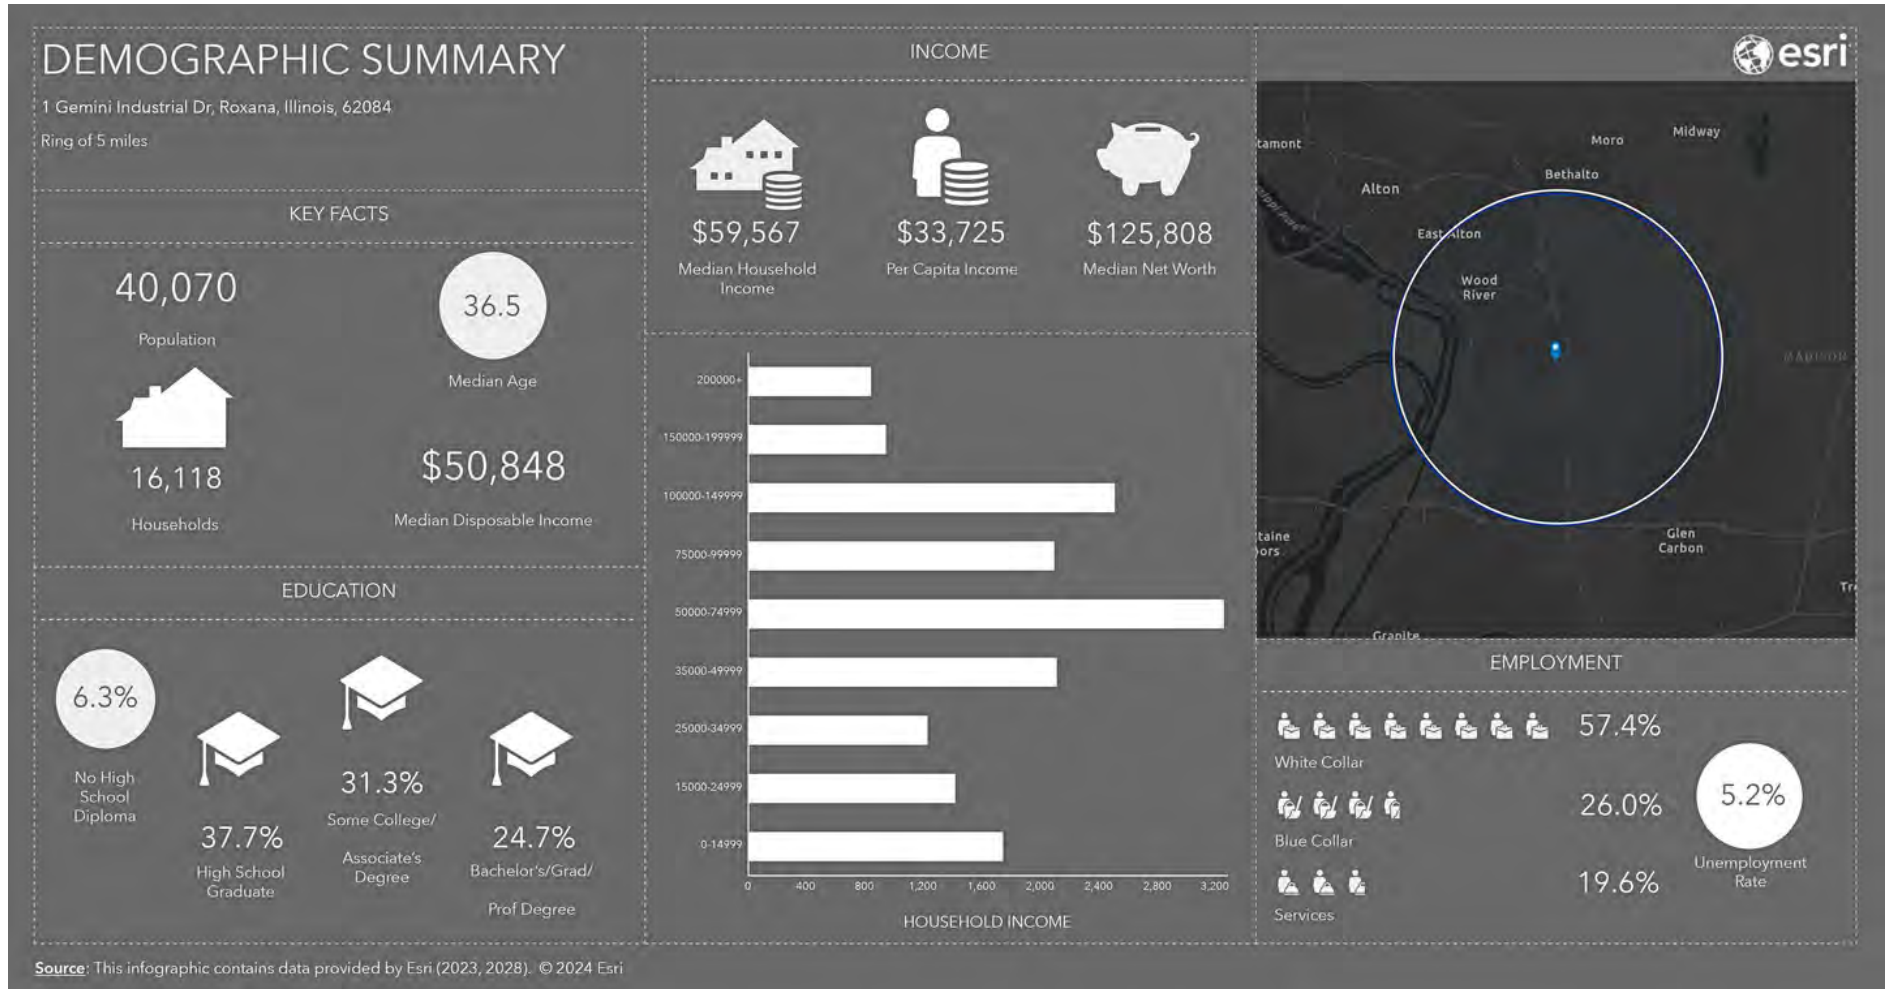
DEMOGRAPHIC SUMMARY

1 Gemini Industrial Dr, Roxana, Illinois, 62084

Ring of 5 miles

KEY FACTS

40,070

Population

36.5

Median Age

16,118

Households

$50,848

Median Disposable Income

EDUCATION

6.3%

No High School Diploma

37.7%

High School Graduate

31.3%

Some College/ Associate's Degree

24.7%

Bachelor's/Grad/ Prof Degree

INCOME

$59,567

Median Household Income

$33,725

Per Capita Income

$125,808

Median Net Worth

200000+
150000-199999
100000-149999
75000-99999
50000-74999
35000-49999
25000-34999
15000-24999
0-14999

0 400 800 1,200 1,600 2,000 2,400 2,800 3,200

HOUSEHOLD INCOME

esri

tamont
Moro
Midway
Bethalto
Alton
East Alton
Wood River
Madison
taine ors
Glen Carbon
Tr
Granite

EMPLOYMENT

57.4%

White Collar

26.0%

Blue Collar

19.6%

Services

5.2%

Unemployment Rate

Source: This infographic contains data provided by Esri (2023, 2028). © 2024 Esri